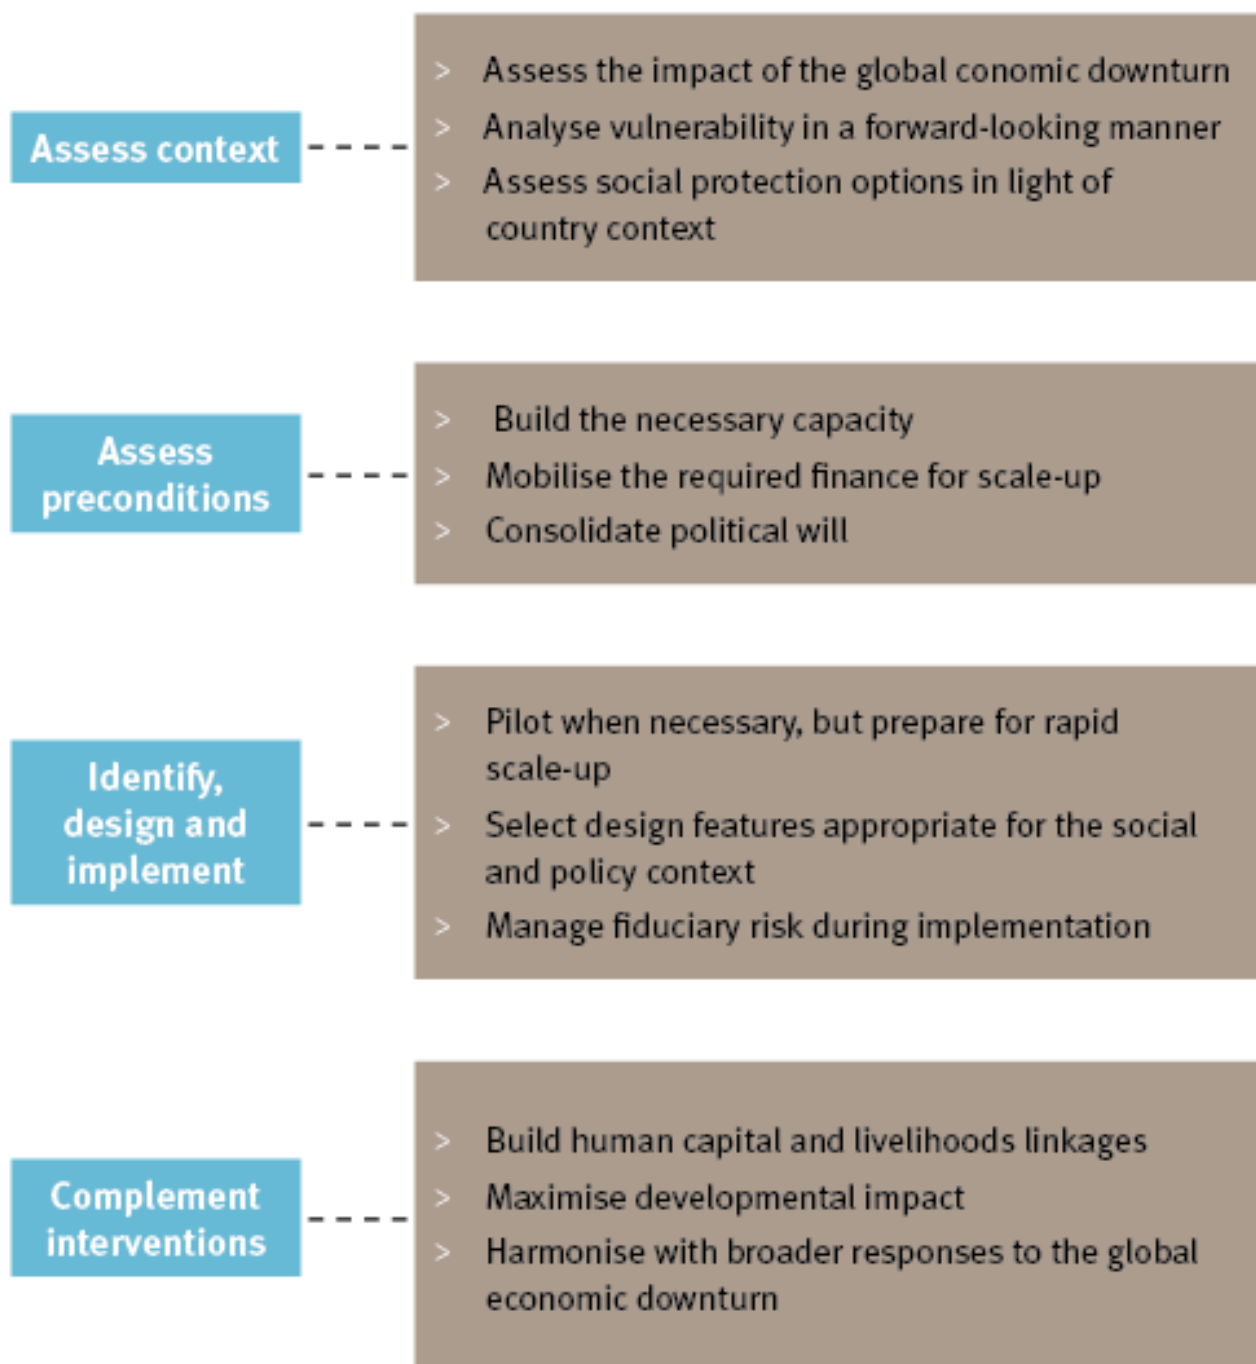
Assess context

> Assess the impact of the global conomic downturn
> Analyse vulnerability in a forward-looking manner
> Assess social protection options in light of country context

Assess preconditions

> Build the necessary capacity
> Mobilise the required finance for scale-up
> Consolidate political will

Identify, design and implement

> Pilot when necessary, but prepare for rapid scale-up
> Select design features appropriate for the social and policy context
> Manage fiduciary risk during implementation

Complement interventions

> Build human capital and livelihoods linkages
> Maximise developmental impact
> Harmonise with broader responses to the global economic downturn